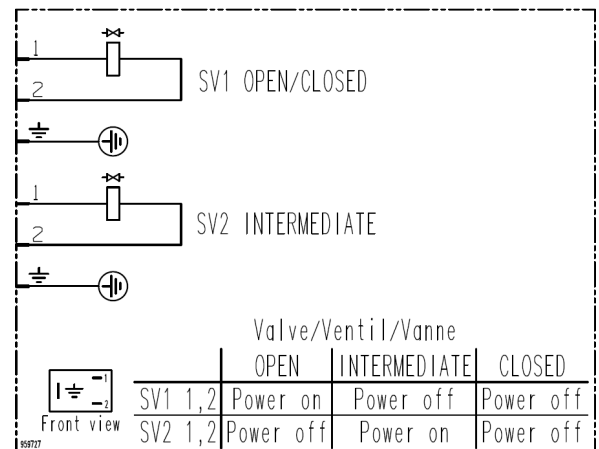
1
2
SV1 OPEN/CLOSED

1
2
SV2 INTERMEDIATE

Valve/Ventil/Vanne

| | OPEN | INTERMEDIATE | CLOSED |
|---|---|---|---|
| SV1 1,2 | Power on | Power off | Power off |
| SV2 1,2 | Power off | Power on | Power off |

1
2
Front view
956727